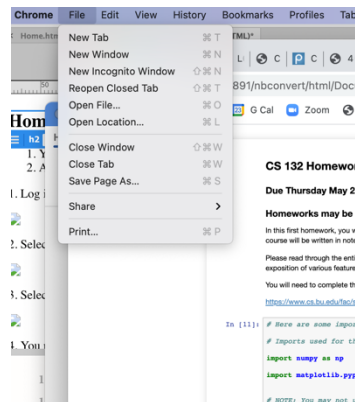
Chrome File Edit View History Bookmarks Profiles Tab

Home.htm

New Tab ⌘T
New Window ⌘N
New Incognito Window ⇧⌘N
Reopen Closed Tab ⇧⌘T
Open File... ⌘O
Open Location... ⌘L

Close Window ⇧⌘W
Close Tab ⌘W
Save Page As... ⌘S

Share >

Print... ⌘P

(ML)*

891/nbconvert/html/Doc

G Cal Zoom

Hom
h2
1. Y
2. A

1. Log i

2. Selec

3. Selec

4. You

CS 132 Homewo

Due Thursday May 2

Homeworks may be

In this first homework, you w
course will be written in note

Please read through the enti
exposition of various feature

You will need to complete th

https://www.cs.bu.edu/fac/s

In [11]: # Here are some impor

# Imports used for th

import numpy as np

import matplotlib.pyp

# NOTE: You may not u